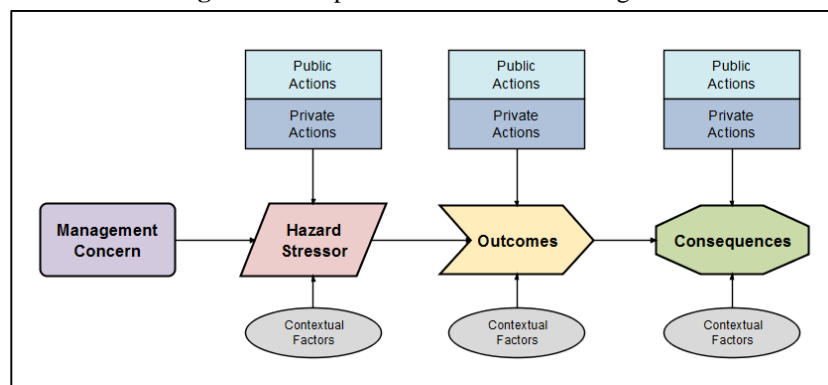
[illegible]

Public Actions

Private Actions

Public Actions

Private Actions

Public Actions

Private Actions

Management Concern

Hazard Stressor

Outcomes

Consequences

Contextual Factors

Contextual Factors

Contextual Factors